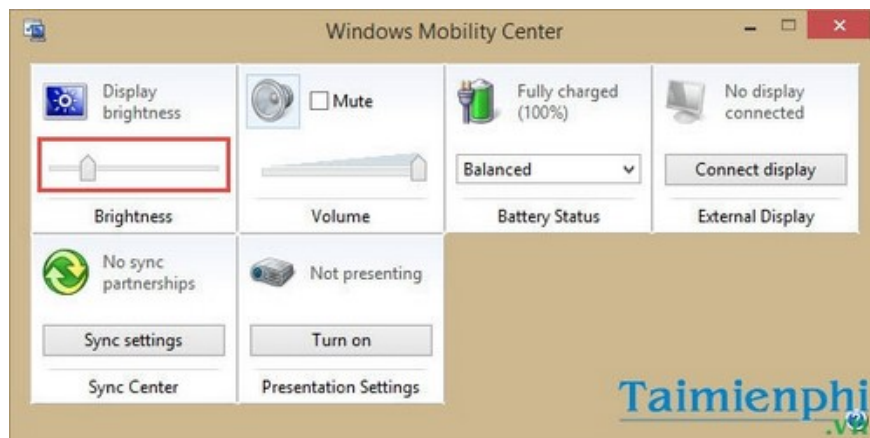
Windows Mobility Center

Display brightness

Brightness

Mute

Volume

Fully charged (100%)

Balanced

Battery Status

No display connected

Connect display

External Display

No sync partnerships

Sync settings

Sync Center

Not presenting

Turn on

Presentation Settings

Taimienphi .vn